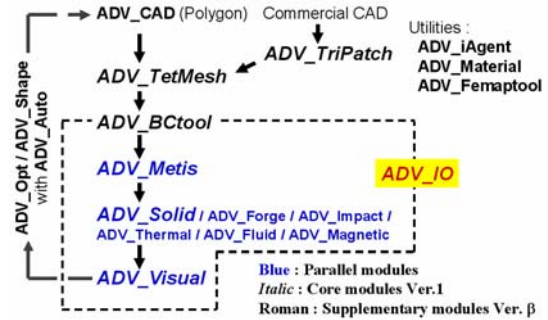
ADV_CAD (Polygon)

Commercial CAD

ADV_TriPatch

Utilities :
ADV_iAgent
ADV_Material
ADV_Femaptool

ADV_TetMesh

ADV_BCtool

ADV_Metis

ADV_IO

ADV_Solid / ADV_Forge / ADV_Impact / ADV_Thermal / ADV_Fluid / ADV_Magnetic

ADV_Visual

ADV_Opt / ADV_Shape with ADV_Auto

Blue : Parallel modules
Italic : Core modules Ver.1
Roman : Supplementary modules Ver. $\beta$